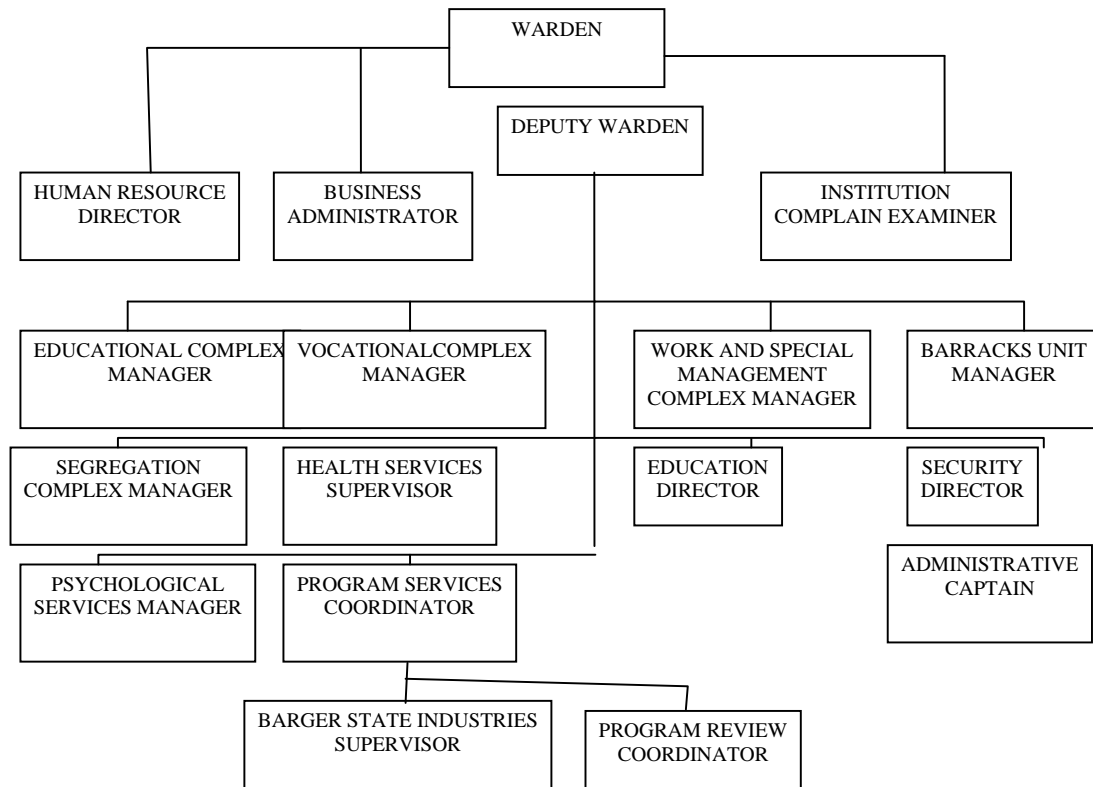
WARDEN

DEPUTY WARDEN

HUMAN RESOURCE DIRECTOR

BUSINESS ADMINISTRATOR

INSTITUTION COMPLAIN EXAMINER

EDUCATIONAL COMPLEX MANAGER

VOCATIONALCOMPLEX MANAGER

WORK AND SPECIAL MANAGEMENT COMPLEX MANAGER

BARRACKS UNIT MANAGER

SEGREGATION COMPLEX MANAGER

HEALTH SERVICES SUPERVISOR

EDUCATION DIRECTOR

SECURITY DIRECTOR

ADMINISTRATIVE CAPTAIN

PSYCHOLOGICAL SERVICES MANAGER

PROGRAM SERVICES COORDINATOR

BARGER STATE INDUSTRIES SUPERVISOR

PROGRAM REVIEW COORDINATOR